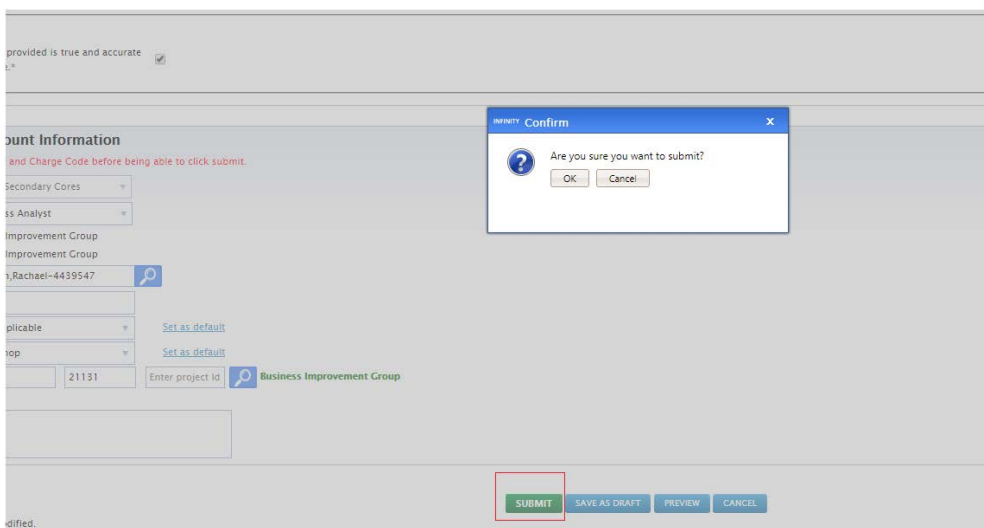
provided is true and accurate
e.*

ount Information
and Charge Code before being able to click submit.

Secondary Cores
ss Analyst
Improvement Group
Improvement Group
n,Rachael-4439547

plicable
Set as default
hop
Set as default
21131
Enter project Id
Business Improvement Group

INFINITY Confirm
x
Are you sure you want to submit?
OK
Cancel

SUBMIT
SAVE AS DRAFT
PREVIEW
CANCEL

dified.